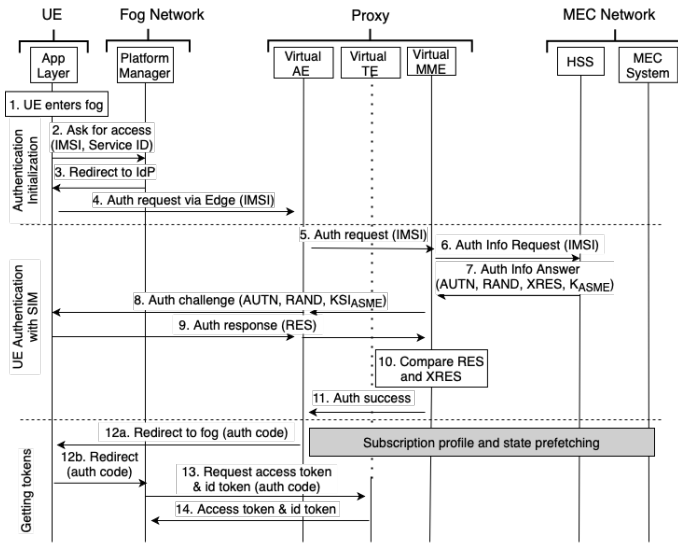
UE

Fog Network

Proxy

MEC Network

App Layer

Platform Manager

Virtual AE

Virtual TE

Virtual MME

HSS

MEC System

1. UE enters fog

Authentication Initialization

2. Ask for access (IMSI, Service ID)

3. Redirect to IdP

4. Auth request via Edge (IMSI)

5. Auth request (IMSI)

6. Auth Info Request (IMSI)

7. Auth Info Answer (AUTN, RAND, XRES, $K_{ASME}$)

UE Authentication with SIM

8. Auth challenge (AUTN, RAND, $KSI_{ASME}$)

9. Auth response (RES)

10. Compare RES and XRES

11. Auth success

12a. Redirect to fog (auth code)

Subscription profile and state prefetching

12b. Redirect (auth code)

Getting tokens

13. Request access token & id token (auth code)

14. Access token & id token